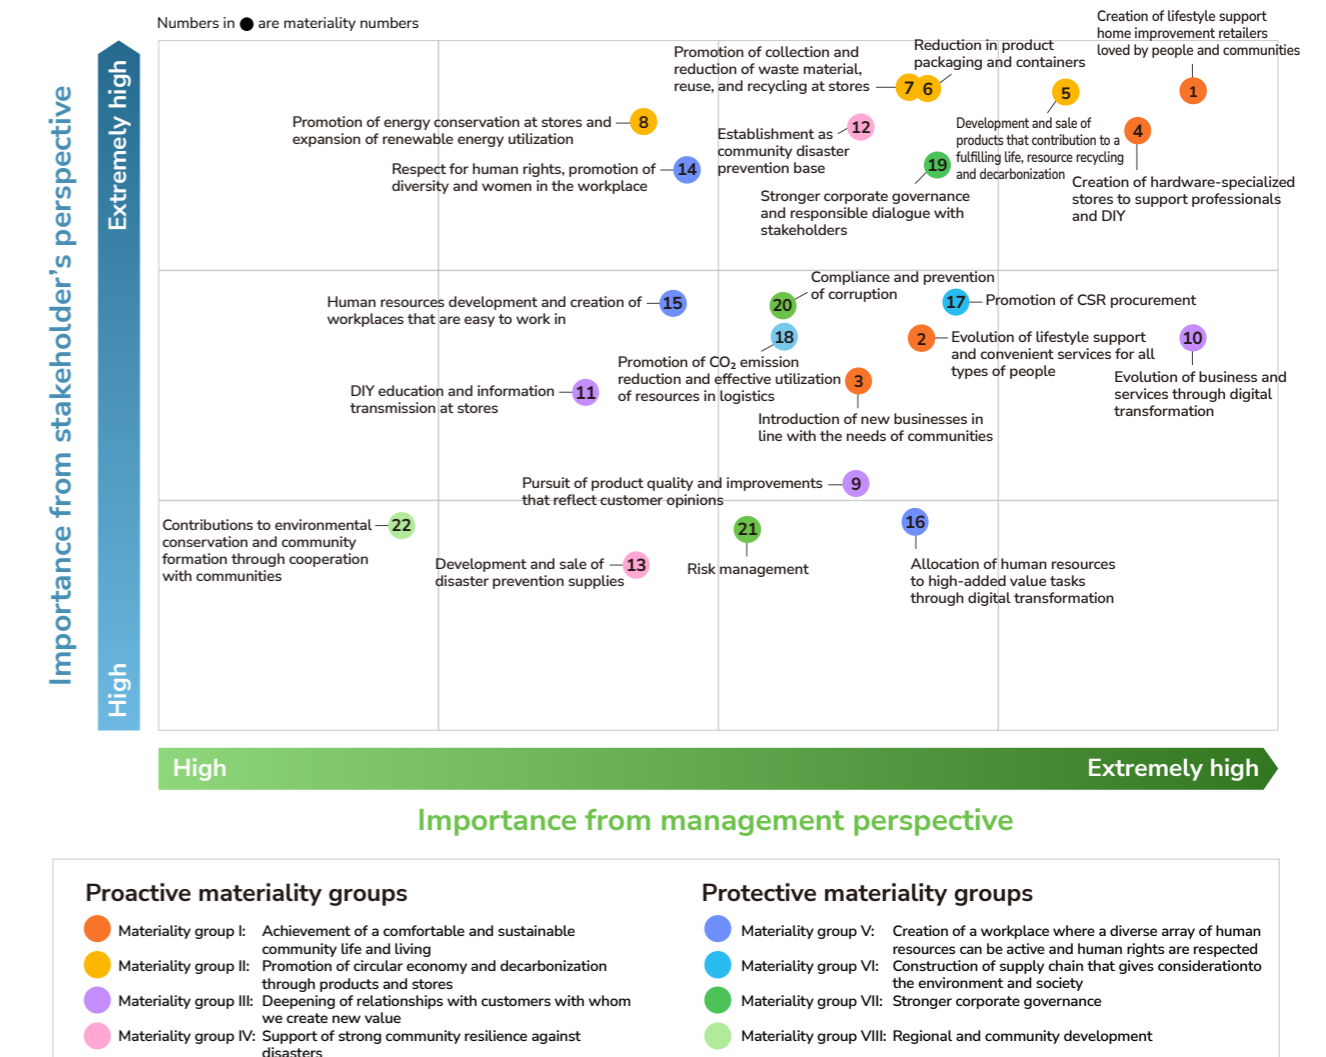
Numbers in ● are materiality numbers

Importance from stakeholder's perspective

Extremely high

High

Promotion of collection and reduction of waste material, reuse, and recycling at stores 7

Reduction in product packaging and containers 6

Creation of lifestyle support home improvement retailers loved by people and communities 1

5

Development and sale of products that contribution to a fulfilling life, resource recycling and decarbonization

4

Creation of hardware-specialized stores to support professionals and DIY

Promotion of energy conservation at stores and expansion of renewable energy utilization 8

Establishment as community disaster prevention base 12

Respect for human rights, promotion of diversity and women in the workplace 14

19

Stronger corporate governance and responsible dialogue with stakeholders

Compliance and prevention of corruption

Human resources development and creation of workplaces that are easy to work in 15

20

17 Promotion of CSR procurement

18

2 Evolution of lifestyle support and convenient services for all types of people

10

Evolution of business and services through digital transformation

Promotion of $CO_2$ emission reduction and effective utilization of resources in logistics 3

DIY education and information transmission at stores 11

Introduction of new businesses in line with the needs of communities

Pursuit of product quality and improvements that reflect customer opinions 9

Contributions to environmental conservation and community formation through cooperation with communities 22

21

16

Development and sale of disaster prevention supplies 13

Risk management

Allocation of human resources to high-added value tasks through digital transformation

High

Extremely high

Importance from management perspective

Proactive materiality groups

Materiality group I: Achievement of a comfortable and sustainable community life and living

Materiality group II: Promotion of circular economy and decarbonization through products and stores

Materiality group III: Deepening of relationships with customers with whom we create new value

Materiality group IV: Support of strong community resilience against disasters

Protective materiality groups

Materiality group V: Creation of a workplace where a diverse array of human resources can be active and human rights are respected

Materiality group VI: Construction of supply chain that gives considerationto the environment and society

Materiality group VII: Stronger corporate governance

Materiality group VIII: Regional and community development